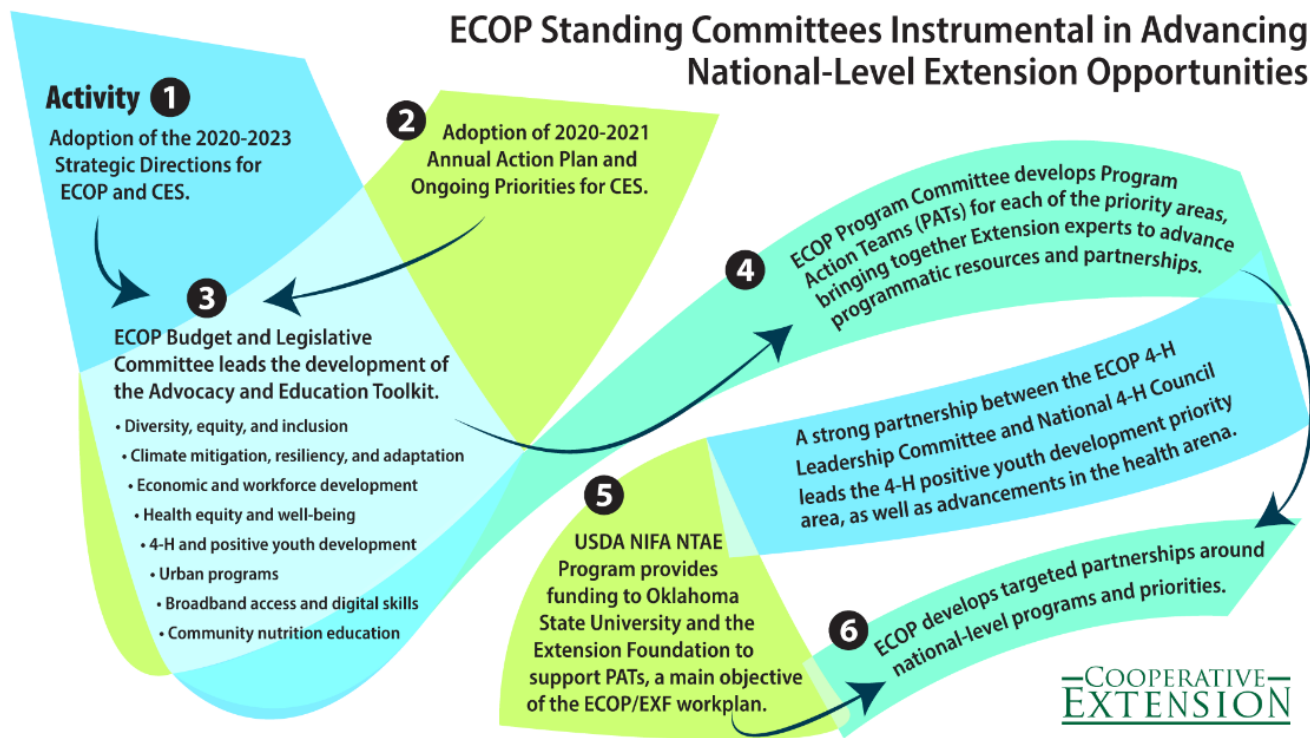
ECOP Standing Committees Instrumental in Advancing National-Level Extension Opportunities

Activity 1
Adoption of the 2020-2023 Strategic Directions for ECOP and CES.

2 Adoption of 2020-2021 Annual Action Plan and Ongoing Priorities for CES.

3
ECOP Budget and Legislative Committee leads the development of the Advocacy and Education Toolkit.
• Diversity, equity, and inclusion
• Climate mitigation, resiliency, and adaptation
• Economic and workforce development
• Health equity and well-being
• 4-H and positive youth development
• Urban programs
• Broadband access and digital skills
• Community nutrition education

4
ECOP Program Committee develops Program Action Teams (PATs) for each of the priority areas, bringing together Extension experts to advance programmatic resources and partnerships.

A strong partnership between the ECOP 4-H Leadership Committee and National 4-H Council leads the 4-H positive youth development priority area, as well as advancements in the health arena.

5
USDA NIFA NTAE Program provides funding to Oklahoma State University and the Extension Foundation to support PATs, a main objective of the ECOP/EXF workplan.

6
ECOP develops targeted partnerships around national-level programs and priorities.

COOPERATIVE EXTENSION